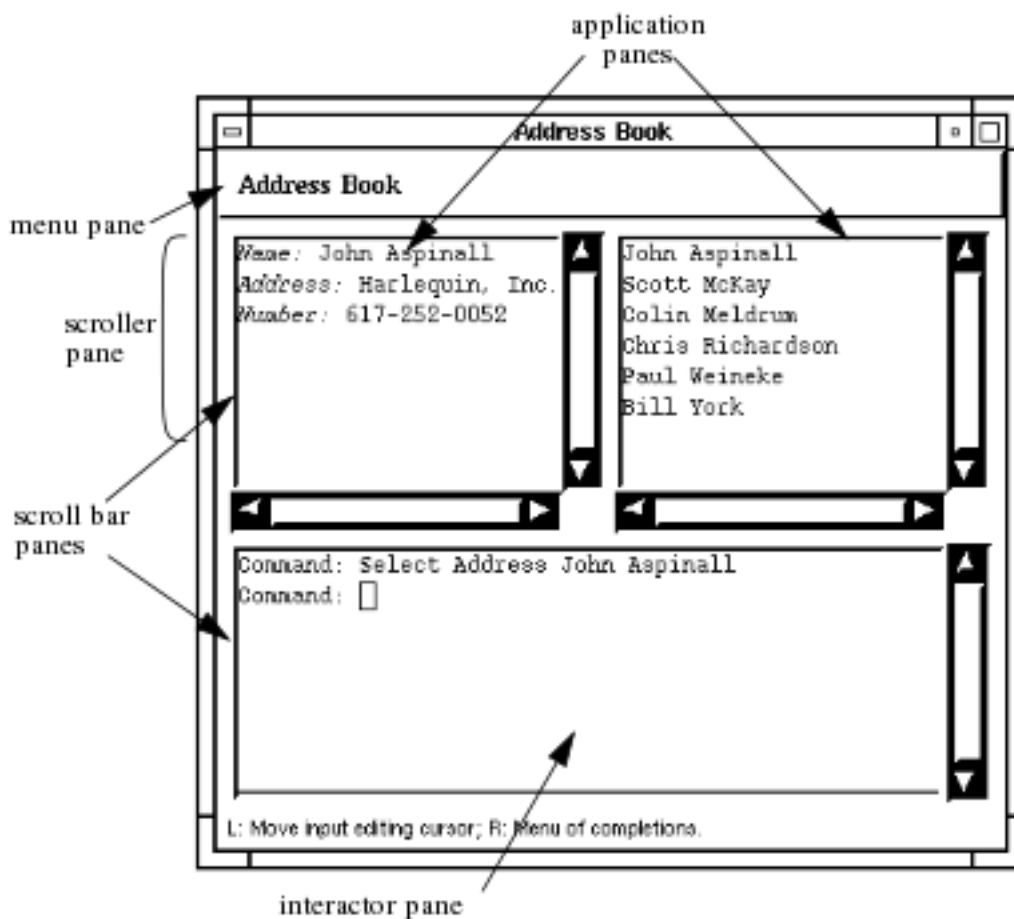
application panes

Address Book

Address Book

menu pane

scroller pane

Name: John Aspinall
Address: Harlequin, Inc.
Number: 617-252-0052

John Aspinall
Scott McKay
Colin Meldrum
Chris Richardson
Paul Weineke
Bill York

scroll bar panes

Command: Select Address John Aspinall
Command:

L: Move input editing cursor; R: Menu of completions.

interactor pane